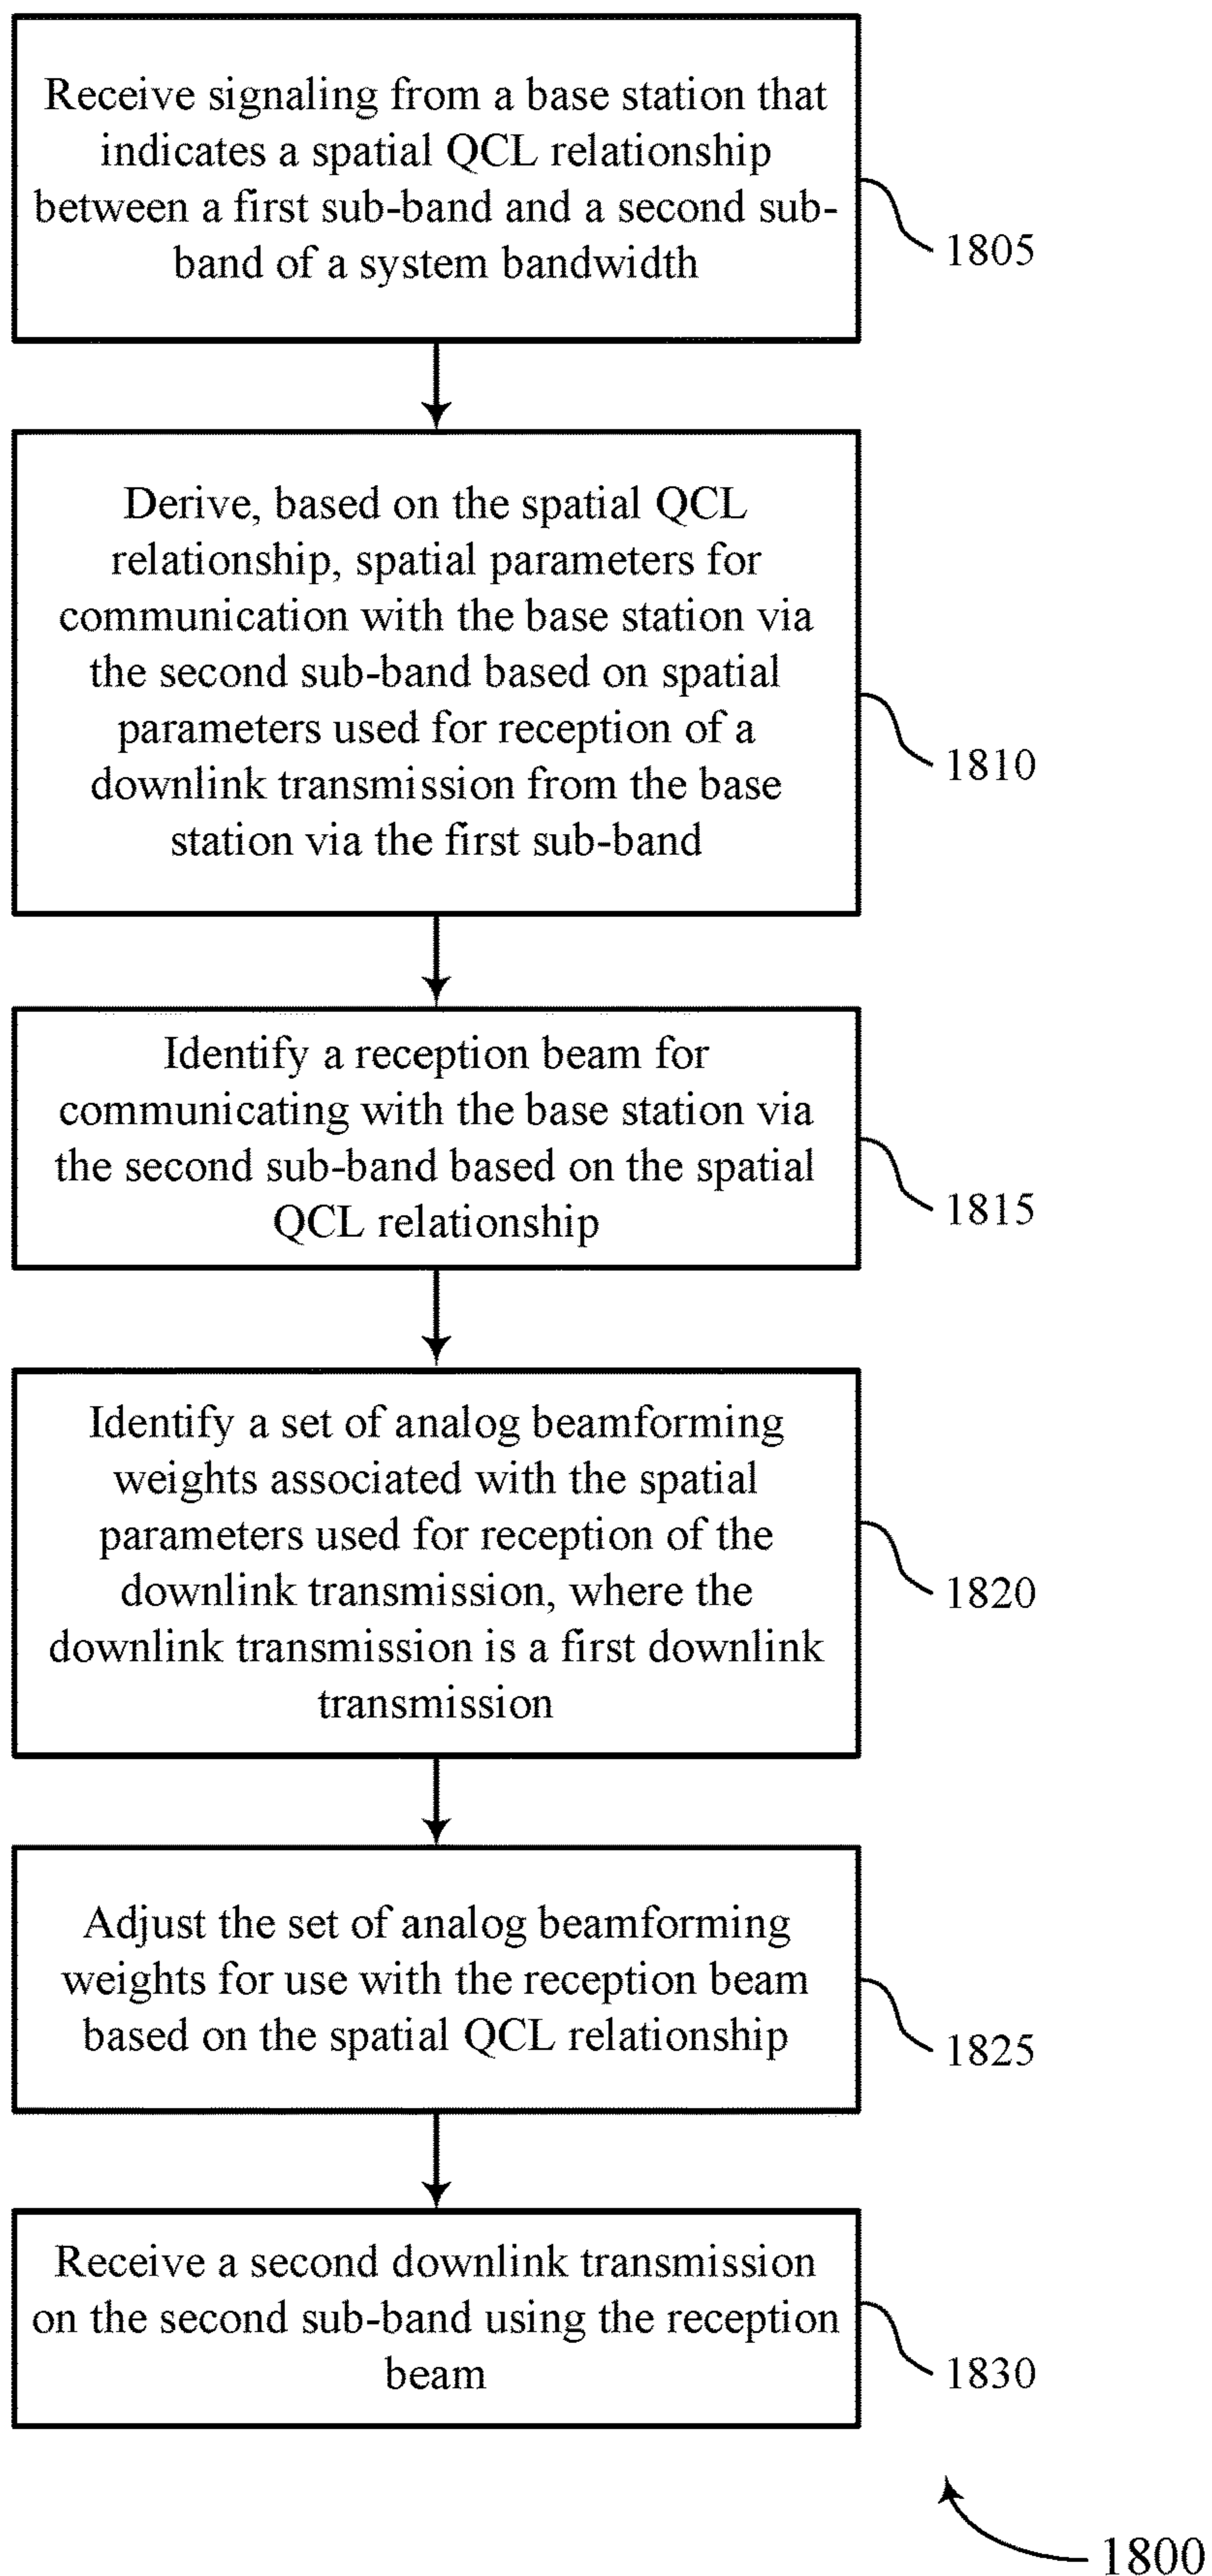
Receive signaling from a base station that indicates a spatial QCL relationship between a first sub-band and a second sub-band of a system bandwidth

1805

Derive, based on the spatial QCL relationship, spatial parameters for communication with the base station via the second sub-band based on spatial parameters used for reception of a downlink transmission from the base station via the first sub-band

1810

Identify a reception beam for communicating with the base station via the second sub-band based on the spatial QCL relationship

1815

Identify a set of analog beamforming weights associated with the spatial parameters used for reception of the downlink transmission, where the downlink transmission is a first downlink transmission

1820

Adjust the set of analog beamforming weights for use with the reception beam based on the spatial QCL relationship

1825

Receive a second downlink transmission on the second sub-band using the reception beam

1830

1800